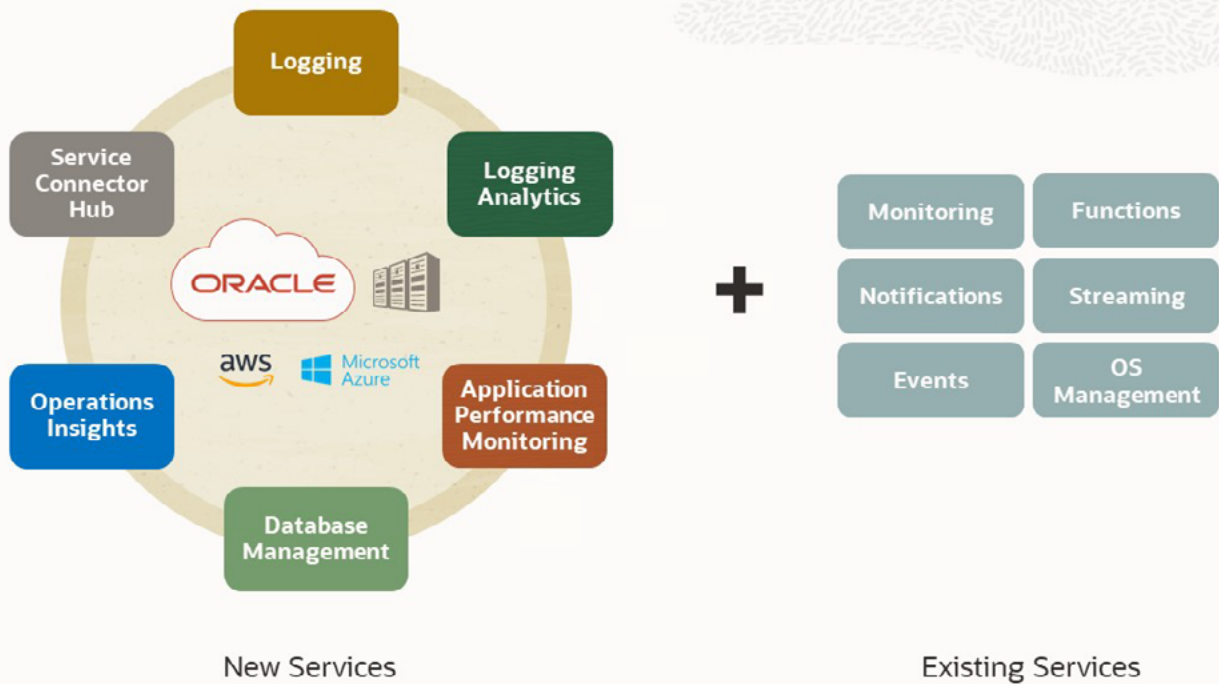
Logging

Service Connector Hub

Logging Analytics

ORACLE

aws

Microsoft Azure

Operations Insights

Application Performance Monitoring

Database Management

New Services

Monitoring

Functions

Notifications

Streaming

Events

OS Management

Existing Services